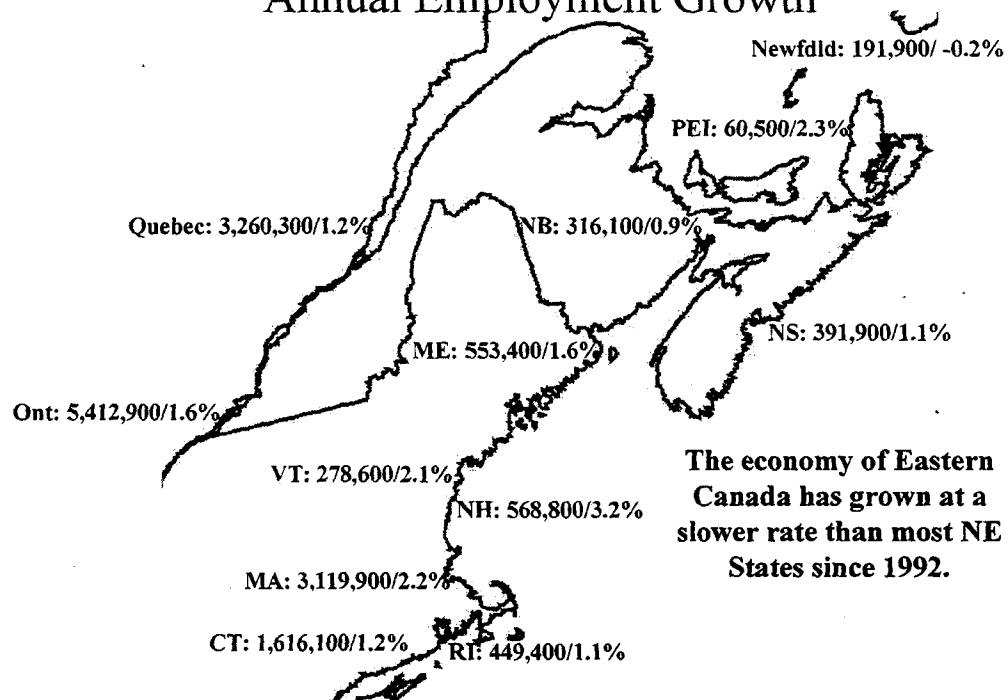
Annual Employment Growth

Newfdld: 191,900/ -0.2%

PEI: 60,500/2.3%

Quebec: 3,260,300/1.2%

NB: 316,100/0.9%

NS: 391,900/1.1%

ME: 553,400/1.6%

Ont: 5,412,900/1.6%

VT: 278,600/2.1%

NH: 568,800/3.2%

MA: 3,119,900/2.2%

CT: 1,616,100/1.2%

RI: 449,400/1.1%

The economy of Eastern Canada has grown at a slower rate than most NE States since 1992.